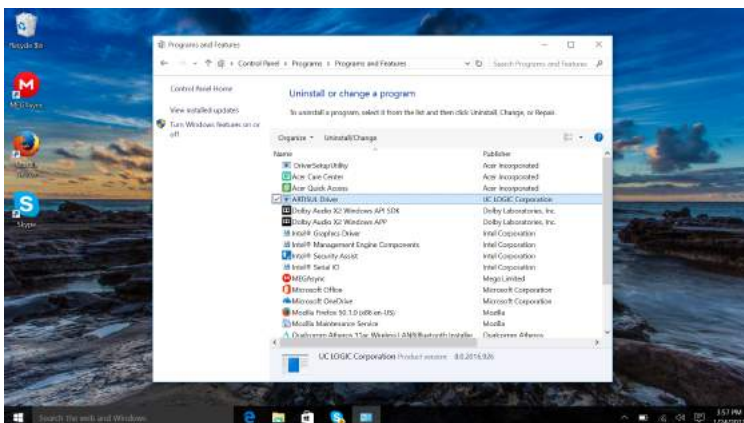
Recycle Bin

MEGAsync

Mozilla Firefox

Skype

Programs and Features

Control Panel > Programs > Programs and Features

Search Programs and Features

Control Panel Home

View installed updates

Turn Windows features on or off

Uninstall or change a program

To uninstall a program, select it from the list and then click Uninstall, Change, or Repair.

Organize ▾ Uninstall/Change

| Name | Publisher |
|---|---|
| DriverSetupUtility | Acer Incorporated |
| Acer Care Center | Acer Incorporated |
| Acer Quick Access | Acer Incorporated |
| ARTISUL Driver | UC LOGIC Corporation |
| Dolby Audio X2 Windows API SDK | Dolby Laboratories, Inc. |
| Dolby Audio X2 Windows APP | Dolby Laboratories, Inc. |
| Intel® Graphics Driver | Intel Corporation |
| Intel® Management Engine Components | Intel Corporation |
| Intel® Security Assist | Intel Corporation |
| Intel® Serial IO | Intel Corporation |
| MEGAsync | Mega Limited |
| Microsoft Office | Microsoft Corporation |
| Microsoft OneDrive | Microsoft Corporation |
| Mozilla Firefox 50.1.0 (x86 en-US) | Mozilla |
| Mozilla Maintenance Service | Mozilla |
| Qualcomm Atheros 11ac Wireless LAN&Bluetooth Installer | Qualcomm Atheros |

UC LOGIC Corporation Product version: 8.0.2015.926

Search the web and Windows

3:57 PM
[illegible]